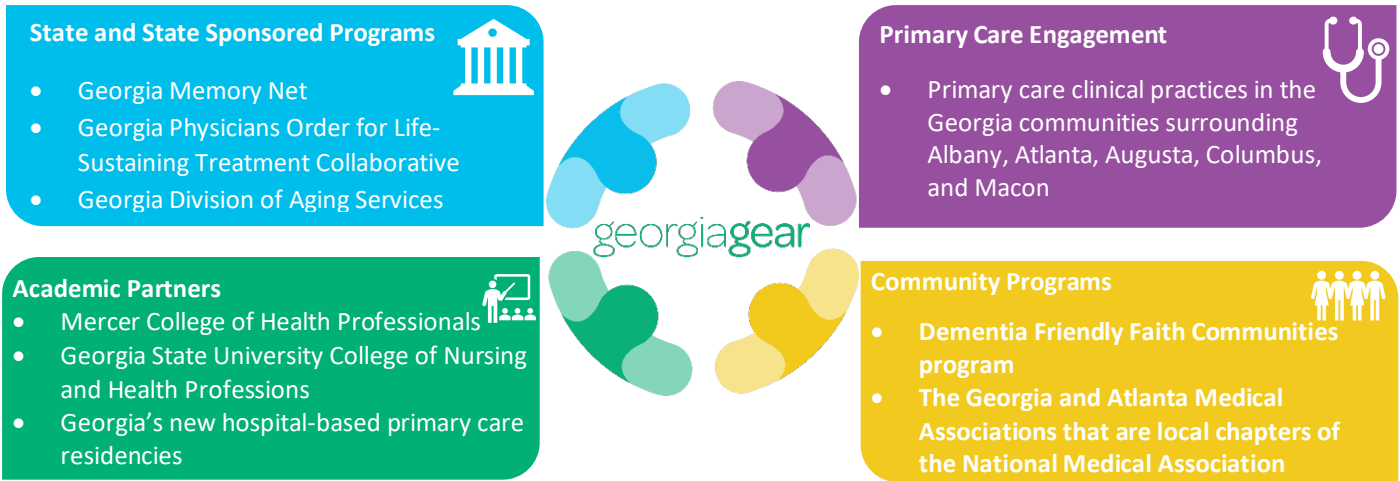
State and State Sponsored Programs

- Georgia Memory Net
- Georgia Physicians Order for Life-Sustaining Treatment Collaborative
- Georgia Division of Aging Services

Primary Care Engagement

- Primary care clinical practices in the Georgia communities surrounding Albany, Atlanta, Augusta, Columbus, and Macon

georgiagear

Academic Partners

- Mercer College of Health Professionals
- Georgia State University College of Nursing and Health Professions
- Georgia's new hospital-based primary care residencies

Community Programs

- Dementia Friendly Faith Communities program
- The Georgia and Atlanta Medical Associations that are local chapters of the National Medical Association